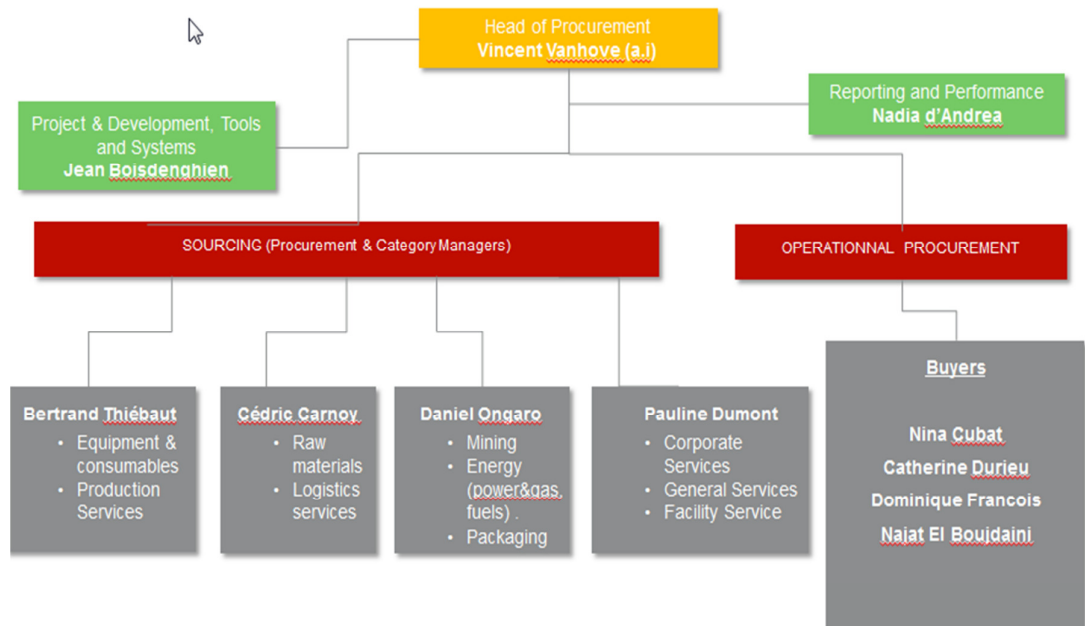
Head of Procurement
Vincent Vanhove (a.i)

Project & Development, Tools and Systems
Jean Boisdenghien

Reporting and Performance
Nadia d'Andrea

SOURCING (Procurement & Category Managers)

OPERATIONNAL PROCUREMENT

Bertrand Thiébaut
- Equipment & consumables
- Production Services

Cédric Carnoy
- Raw materials
- Logistics services

Daniel Ongaro
- Mining
- Energy (power&gas, fuels) .
- Packaging

Pauline Dumont
- Corporate Services
- General Services
- Facility Service

Buyers

Nina Cubat
Catherine Durieu
Dominique Francois
Najat El Boujdaini